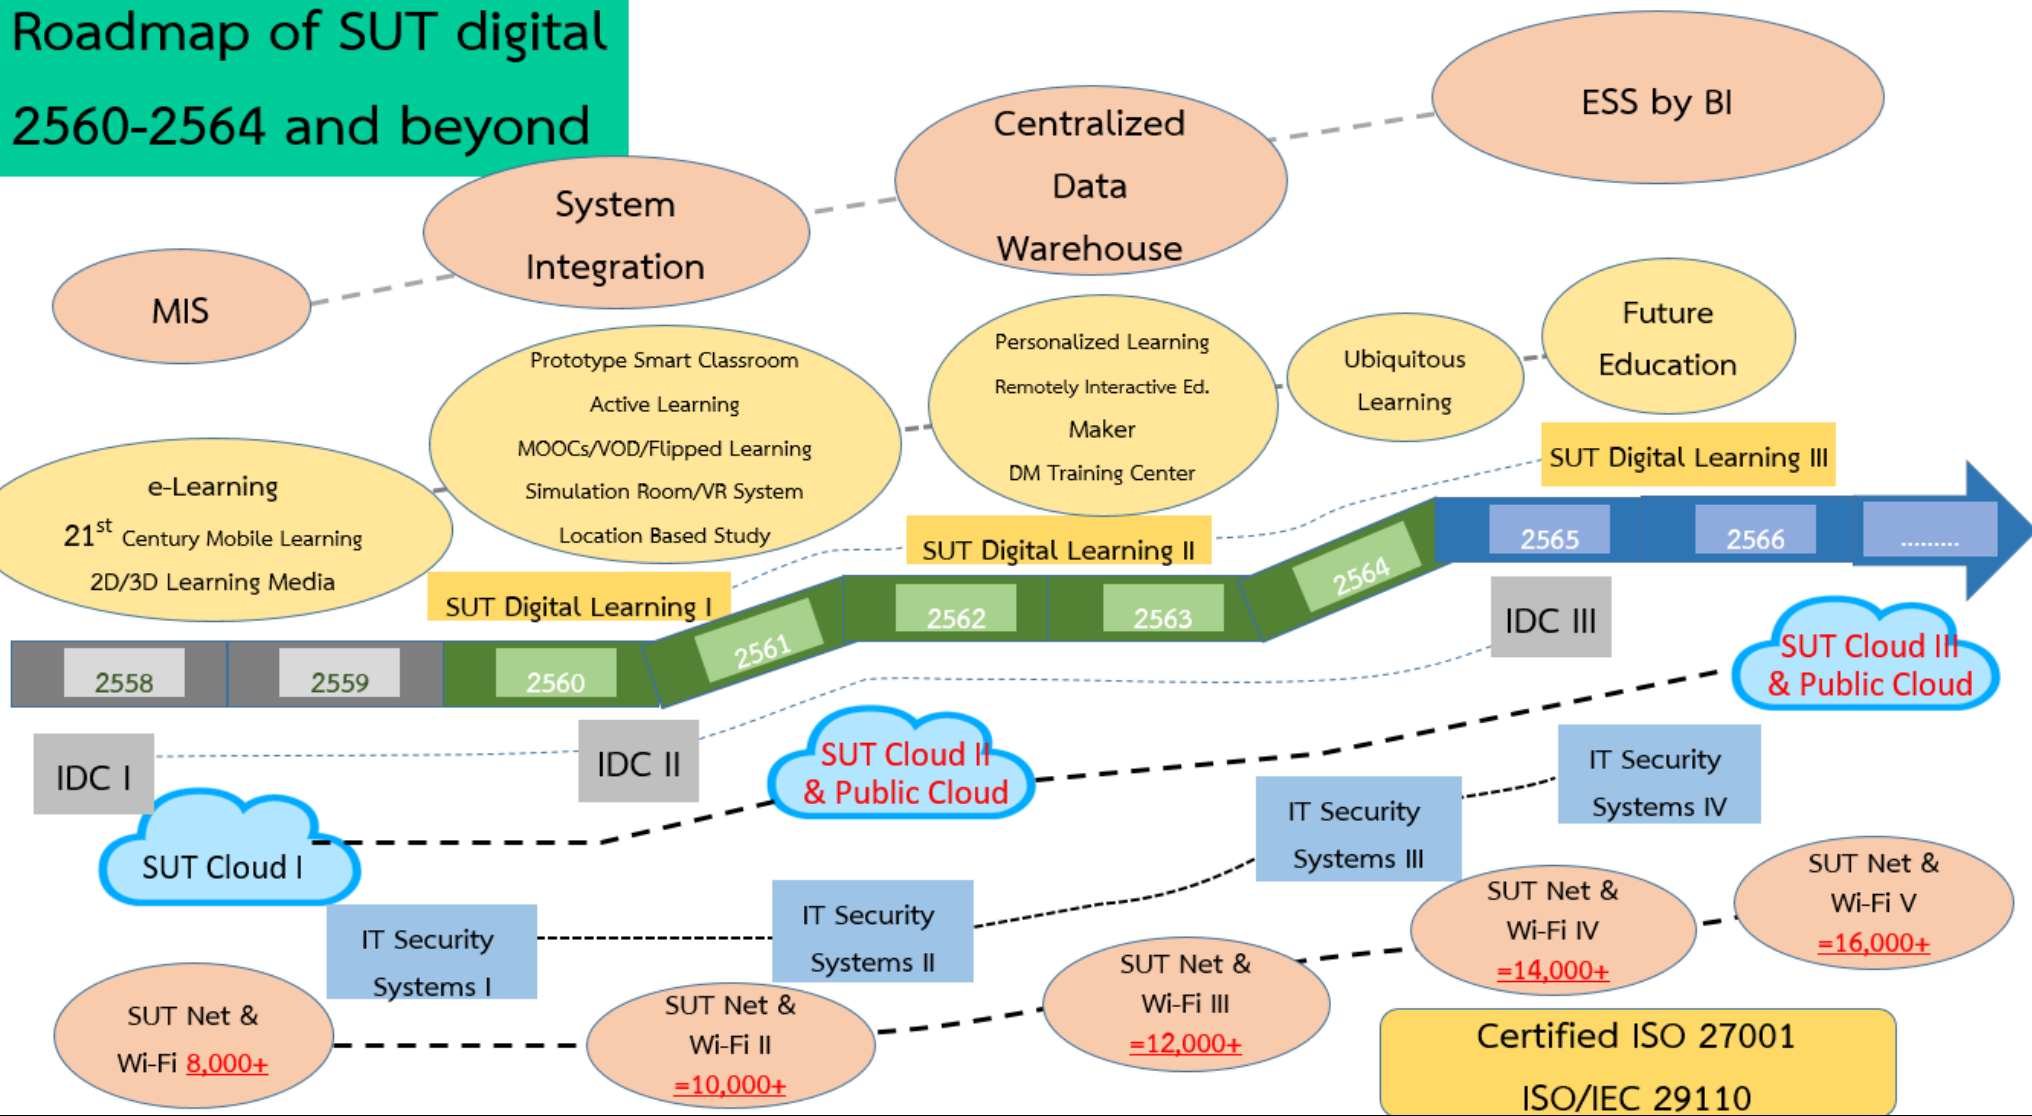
Roadmap of SUT digital 2560-2564 and beyond

MIS

System Integration

Centralized Data Warehouse

ESS by BI

e-Learning
$21^{st}$ Century Mobile Learning
2D/3D Learning Media

Prototype Smart Classroom
Active Learning
MOOCs/VOD/Flipped Learning
Simulation Room/VR System
Location Based Study

Personalized Learning
Remotely Interactive Ed.
Maker
DM Training Center

Ubiquitous Learning

Future Education

SUT Digital Learning I

SUT Digital Learning II

SUT Digital Learning III

2558 2559 2560 2561 2562 2563 2564 2565 2566 .........

IDC I

IDC II

IDC III

SUT Cloud I

SUT Cloud II & Public Cloud

SUT Cloud III & Public Cloud

IT Security Systems I

IT Security Systems II

IT Security Systems III

IT Security Systems IV

SUT Net & Wi-Fi 8,000+

SUT Net & Wi-Fi II =10,000+

SUT Net & Wi-Fi III =12,000+

SUT Net & Wi-Fi IV =14,000+

SUT Net & Wi-Fi V =16,000+

Certified ISO 27001
ISO/IEC 29110